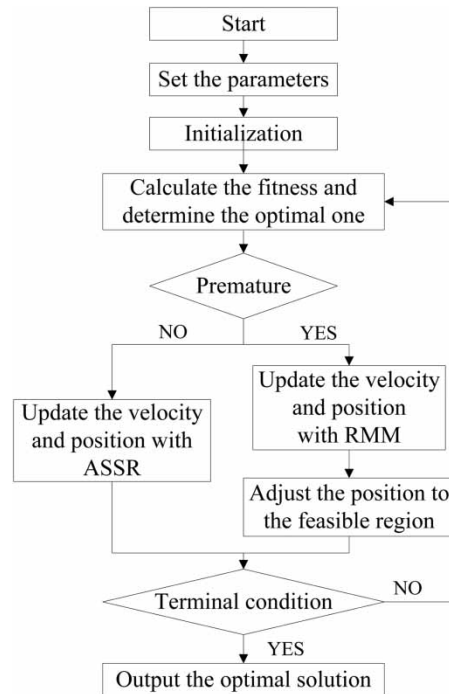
Start

Set the parameters

Initialization

Calculate the fitness and determine the optimal one

Premature

NO

YES

Update the velocity and position with RMM

Update the velocity and position with ASSR

Adjust the position to the feasible region

Terminal condition

NO

YES

Output the optimal solution